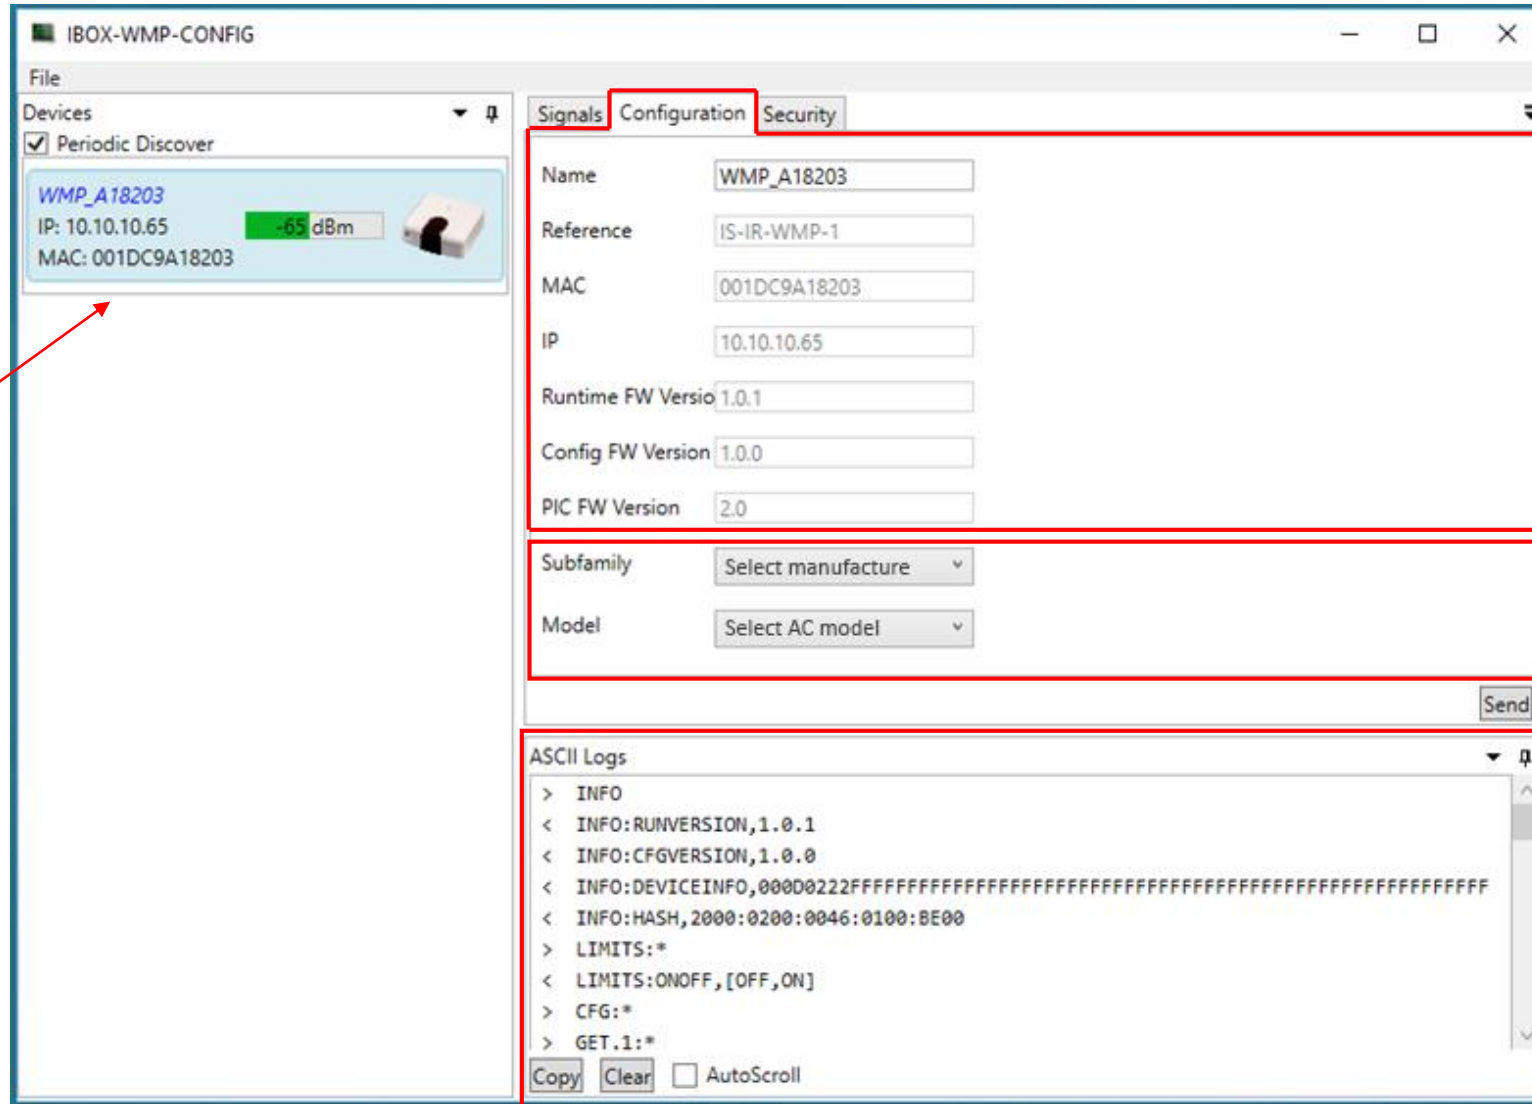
IBOX-WMP-CONFIG

File

Devices

Periodic Discover

WMP_A18203
IP: 10.10.10.65
-65 dBm
MAC: 001DC9A18203

Signals Configuration Security

Name WMP_A18203
Reference IS-IR-WMP-1
MAC 001DC9A18203
IP 10.10.10.65
Runtime FW Versio 1.0.1
Config FW Version 1.0.0
PIC FW Version 2.0

Subfamily Select manufacture
Model Select AC model

Send

ASCII Logs

> INFO
< INFO:RUNVERSION,1.0.1
< INFO:CFGVERSION,1.0.0
< INFO:DEVICEINFO,000D0222FFFFFFFFFFFFFFFFFFFFFFFFFFFFFFFFFFFFFFFFFFFFFFFFFFFFFFFF
< INFO:HASH,2000:0200:0046:0100:BE00
> LIMITS:*
< LIMITS:ONOFF,[OFF,ON]
> CFG:*
> GET,1:*

Copy Clear AutoScroll